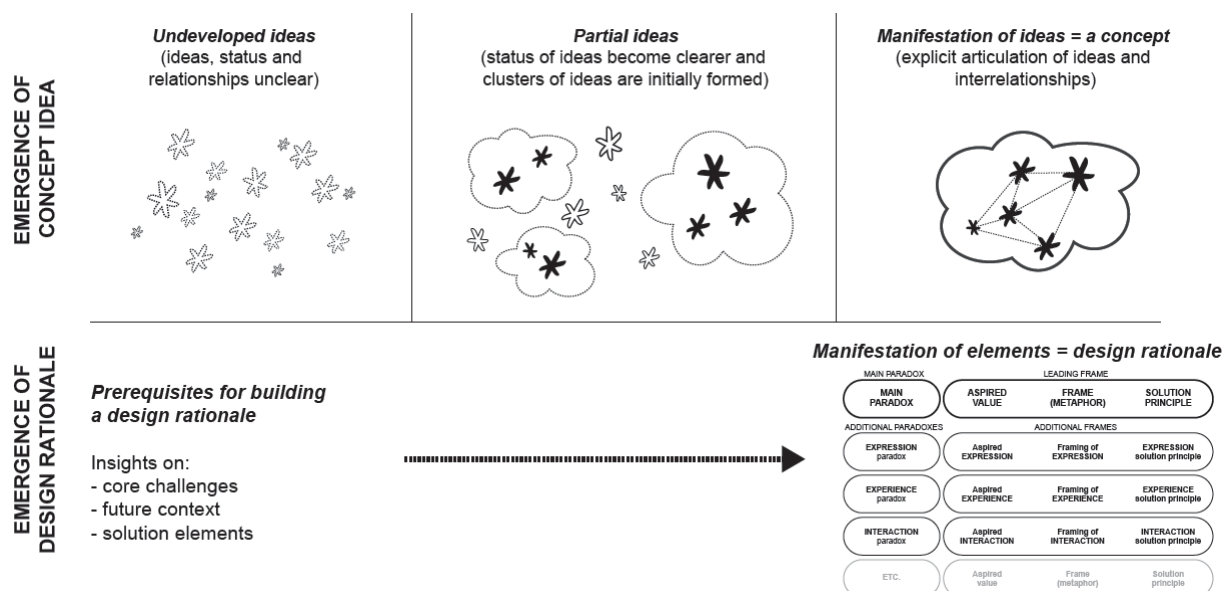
EMERGENCE OF CONCEPT IDEA

Undeveloped ideas
(ideas, status and relationships unclear)

Partial ideas
(status of ideas become clearer and clusters of ideas are initially formed)

Manifestation of ideas = a concept
(explicit articulation of ideas and interrelationships)

EMERGENCE OF DESIGN RATIONALE

Prerequisites for building a design rationale

Insights on:
- core challenges
- future context
- solution elements

Manifestation of elements = design rationale

MAIN PARADOX

LEADING FRAME

| MAIN PARADOX | ASPIRED VALUE | FRAME (METAPHOR) | SOLUTION PRINCIPLE |
|---|---|---|---|

ADDITIONAL PARADOXES

ADDITIONAL FRAMES

| EXPRESSION paradox | Aspired EXPRESSION | Framing of EXPRESSION | EXPRESSION solution principle |
|---|---|---|---|
| EXPERIENCE paradox | Aspired EXPERIENCE | Framing of EXPERIENCE | EXPERIENCE solution principle |
| INTERACTION paradox | Aspired INTERACTION | Framing of INTERACTION | INTERACTION solution principle |
| ETC. | Aspired value | Frame (metaphor) | Solution principle |